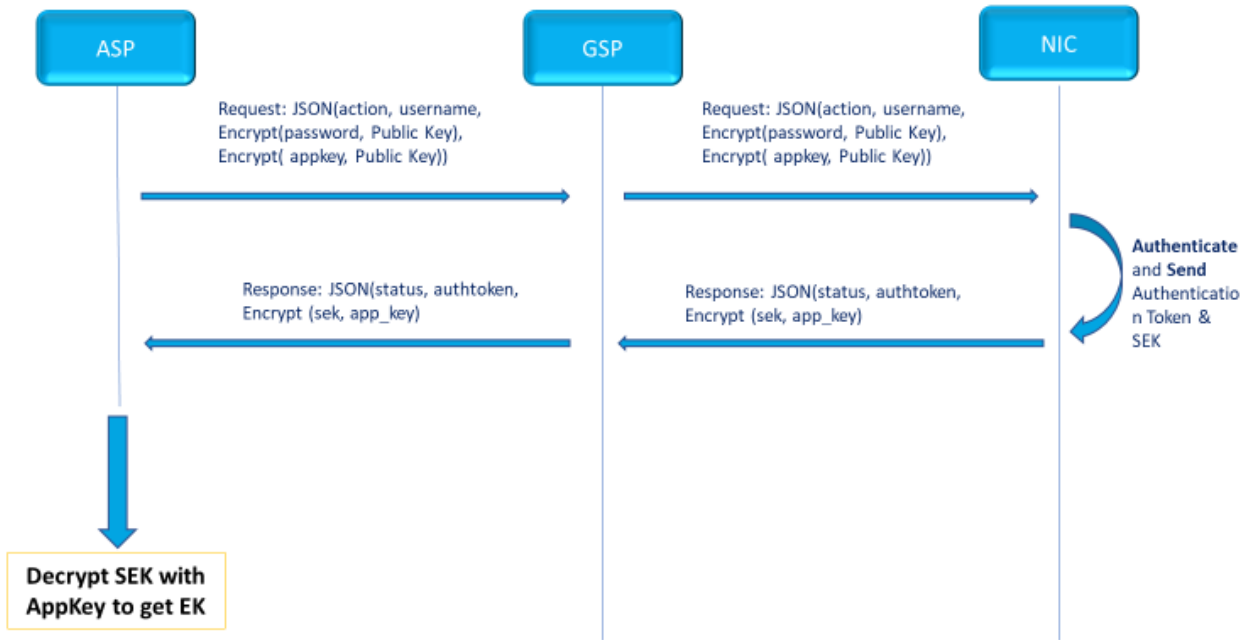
ASP

GSP

NIC

Request: JSON(action, username, Encrypt(password, Public Key), Encrypt( appkey, Public Key))

Request: JSON(action, username, Encrypt(password, Public Key), Encrypt( appkey, Public Key))

Authenticate and Send Authentication Token & SEK

Response: JSON(status, authtoken, Encrypt (sek, app_key)

Response: JSON(status, authtoken, Encrypt (sek, app_key)

Decrypt SEK with AppKey to get EK